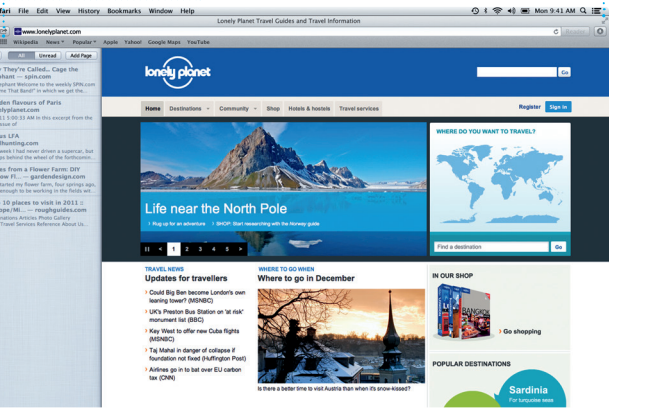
fari File Edit View History Bookmarks Window Help

Mon 9:41 AM

Lonely Planet Travel Guides and Travel Information

www.lonelyplanet.com

Reader

Wikipedia News Popular Apple Yahoo! Google Maps YouTube

All Unread Add Page

"They're Called... Cage the ham" — spin.com

Elephant Welcome to the weekly SPIN.com ...me That Band!"

rden flavours of Paris lyplanet.com

1 3:00:53 AM In this excerpt from the issue of

ss LFA lfunting.com

...we had never driven a supercar, but ...s behind the wheel of the forthcomin...

ves from a Flower Farm: DIY ow Fl... — gardendesign.com

...started my flower farm, four springs ago, ...was working in the fields wit...

10 places to visit in 2011 :: ...pe/Mi... — roughguides.com

...Travel Articles Photo Gallery ...Travel Services Reference About Us...

lonely planet

Go

Home Destinations Community Shop Hotels & hostels Travel services

Register Sign in

Life near the North Pole

Plug up for an adventure SHOP: Start researching with the Norway guide

1 2 3 4 5

WHERE DO YOU WANT TO TRAVEL?

Find a destination Go

TRAVEL NEWS

Updates for travellers

Could Big Ben become London's own leaning tower? (MSNBC)

UK's Preston Bus Station on 'at risk' monument list (BBC)

Key West to offer new Cuba flights (MSNBC)

Taj Mahal in danger of collapse if foundation not fixed (Huffington Post)

Airlines go in to bat over EU carbon tax (CNN)

WHERE TO GO WHEN

Where to go in December

Is there a better time to visit Austria than when it's snow-kissed?

IN OUR SHOP

BANGKOK

Go shopping

POPULAR DESTINATIONS

Sardinia

For turquoise seas